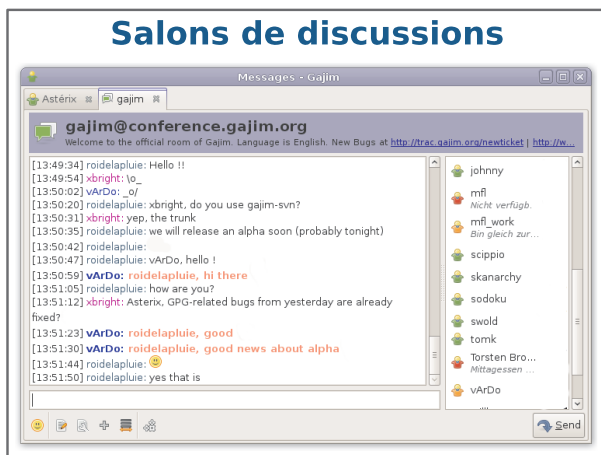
Salons de discussions

Messages - Gajim

Astérix gajim

gajim@conference.gajim.org

Welcome to the official room of Gajim. Language is English. New Bugs at http://trac.gajim.org/newticket | http://w...

[13:49:34] roidelapluie: Hello !!
[13:49:54] xbright: \o_
[13:50:02] vArDo: _o/
[13:50:20] roidelapluie: xbright, do you use gajim-svn?
[13:50:31] xbright: yep, the trunk
[13:50:35] roidelapluie: we will release an alpha soon (probably tonight)
[13:50:42] roidelapluie:
[13:50:47] roidelapluie: vArDo, hello !
[13:50:59] vArDo: roidelapluie, hi there
[13:51:05] roidelapluie: how are you?
[13:51:12] xbright: Asterix, GPG-related bugs from yesterday are already fixed?
[13:51:23] vArDo: roidelapluie, good
[13:51:30] vArDo: roidelapluie, good news about alpha
[13:51:44] roidelapluie:
[13:51:50] roidelapluie: yes that is

johnny
mfl
Nicht verfügb.
mfl_work
Bin gleich zur...
scippio
skanarchy
sodoku
swold
tomk
Torsten Bro...
Mittagessen ...
vArDo

Send